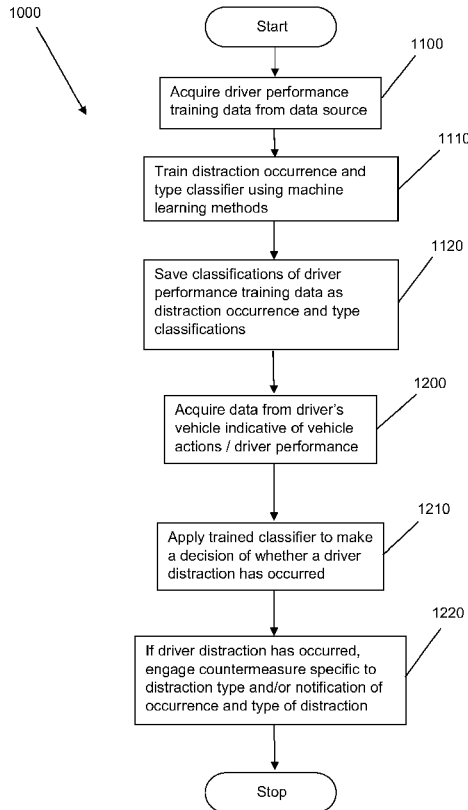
1000

Start

1100

Acquire driver performance training data from data source

1110

Train distraction occurrence and type classifier using machine learning methods

1120

Save classifications of driver performance training data as distraction occurrence and type classifications

1200

Acquire data from driver's vehicle indicative of vehicle actions / driver performance

1210

Apply trained classifier to make a decision of whether a driver distraction has occurred

1220

If driver distraction has occurred, engage countermeasure specific to distraction type and/or notification of occurrence and type of distraction

Stop